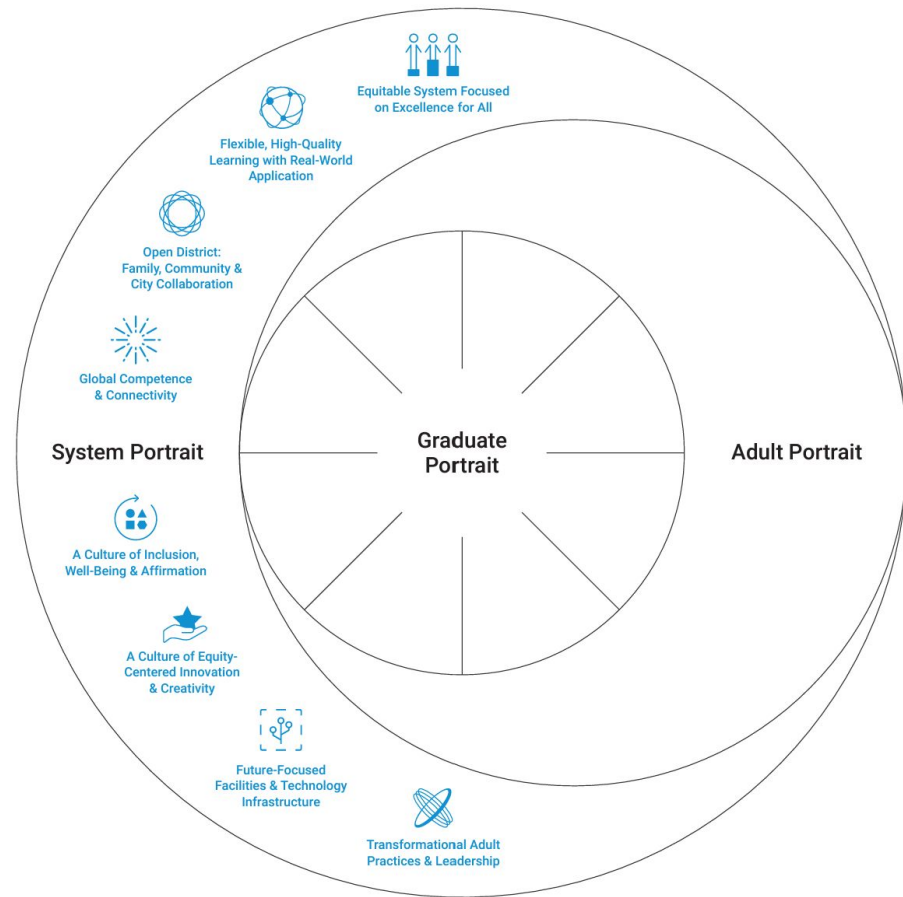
Equitable System Focused on Excellence for All

Flexible, High-Quality Learning with Real-World Application

Open District: Family, Community & City Collaboration

Global Competence & Connectivity

System Portrait

Graduate Portrait

Adult Portrait

A Culture of Inclusion, Well-Being & Affirmation

A Culture of Equity-Centered Innovation & Creativity

Future-Focused Facilities & Technology Infrastructure

Transformational Adult Practices & Leadership